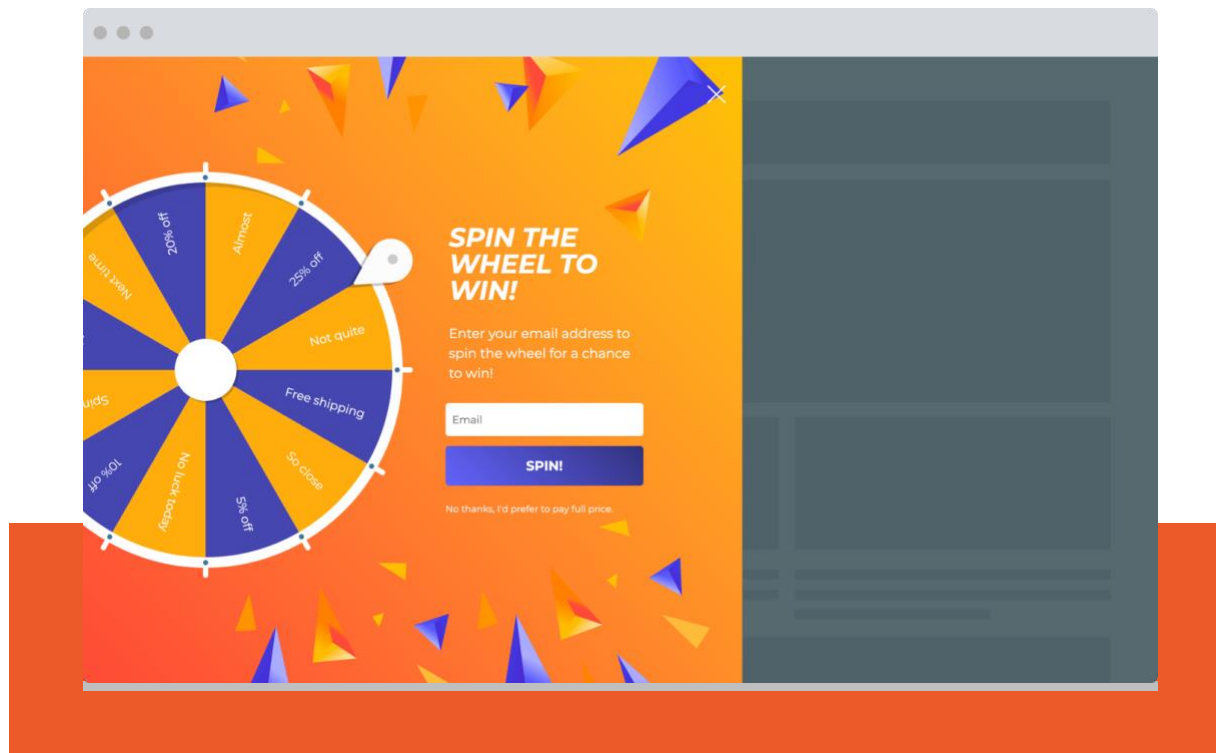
20% off
Almost
25% off
Next time
Not quite
Spin
Free shipping
10% off
No luck today
So close
5% off

SPIN THE WHEEL TO WIN!

Enter your email address to spin the wheel for a chance to win!

Email

SPIN!

No thanks, I'd prefer to pay full price.